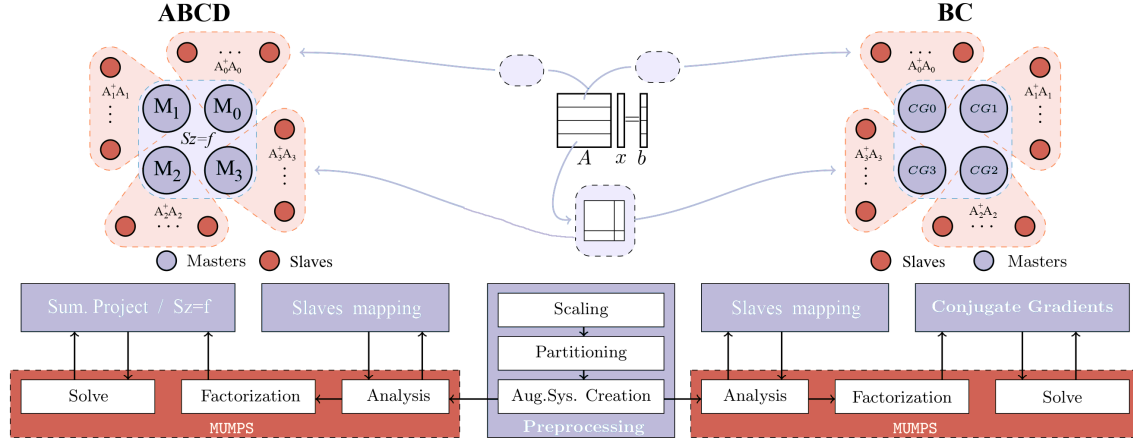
ABCD

BC

$\dots$
$A_0^+A_0$

$A_1^+A_1$
$\vdots$

$M_1$ $M_0$
$Sz=f$
$M_2$ $M_3$

$A_3^+A_3$
$\vdots$

$A_2^+A_2$
$\dots$

Masters Slaves

$A$ $x$ $b$

$\dots$
$A_0^+A_0$

$A_1^+A_1$
$\vdots$

$CG0$ $CG1$
$CG3$ $CG2$

$A_3^+A_3$
$\vdots$

$A_2^+A_2$
$\dots$

Slaves Masters

Sum. Project / Sz=f

Slaves mapping

Scaling

Partitioning

Aug.Sys. Creation

Preprocessing

Slaves mapping

Conjugate Gradients

Solve

Factorization

Analysis

MUMPS

Analysis

Factorization

Solve

MUMPS